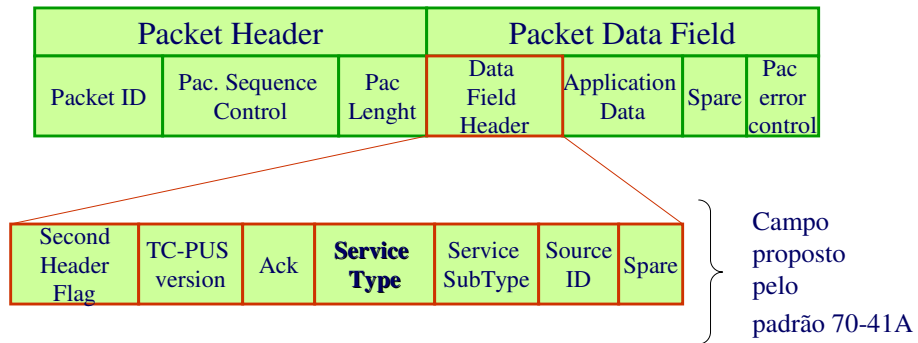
| Packet Header | | | Packet Data Field | | | |
|---|---|---|---|---|---|---|
| Packet ID | Pac. Sequence Control | Pac Lenght | Data Field Header | Application Data | Spare | Pac error control |

| Second Header Flag | TC-PUS version | Ack | **Service Type** | Service SubType | Source ID | Spare |
|---|---|---|---|---|---|---|

Campo proposto pelo padrão 70-41A